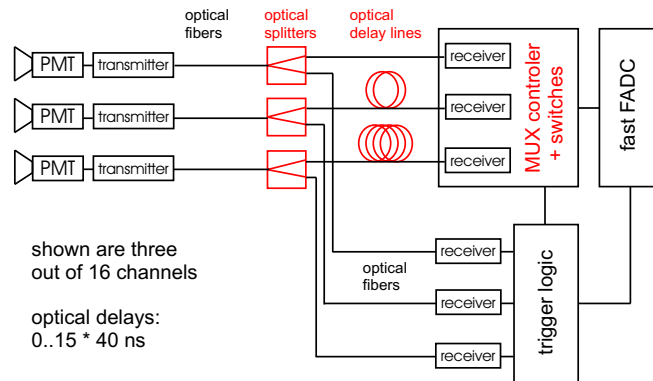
optical fibers

optical splitters

optical delay lines

PMT

transmitter

PMT

transmitter

PMT

transmitter

receiver

receiver

receiver

MUX controler + switches

fast FADC

shown are three out of 16 channels

optical delays: 0..15 * 40 ns

optical fibers

receiver

receiver

receiver

trigger logic